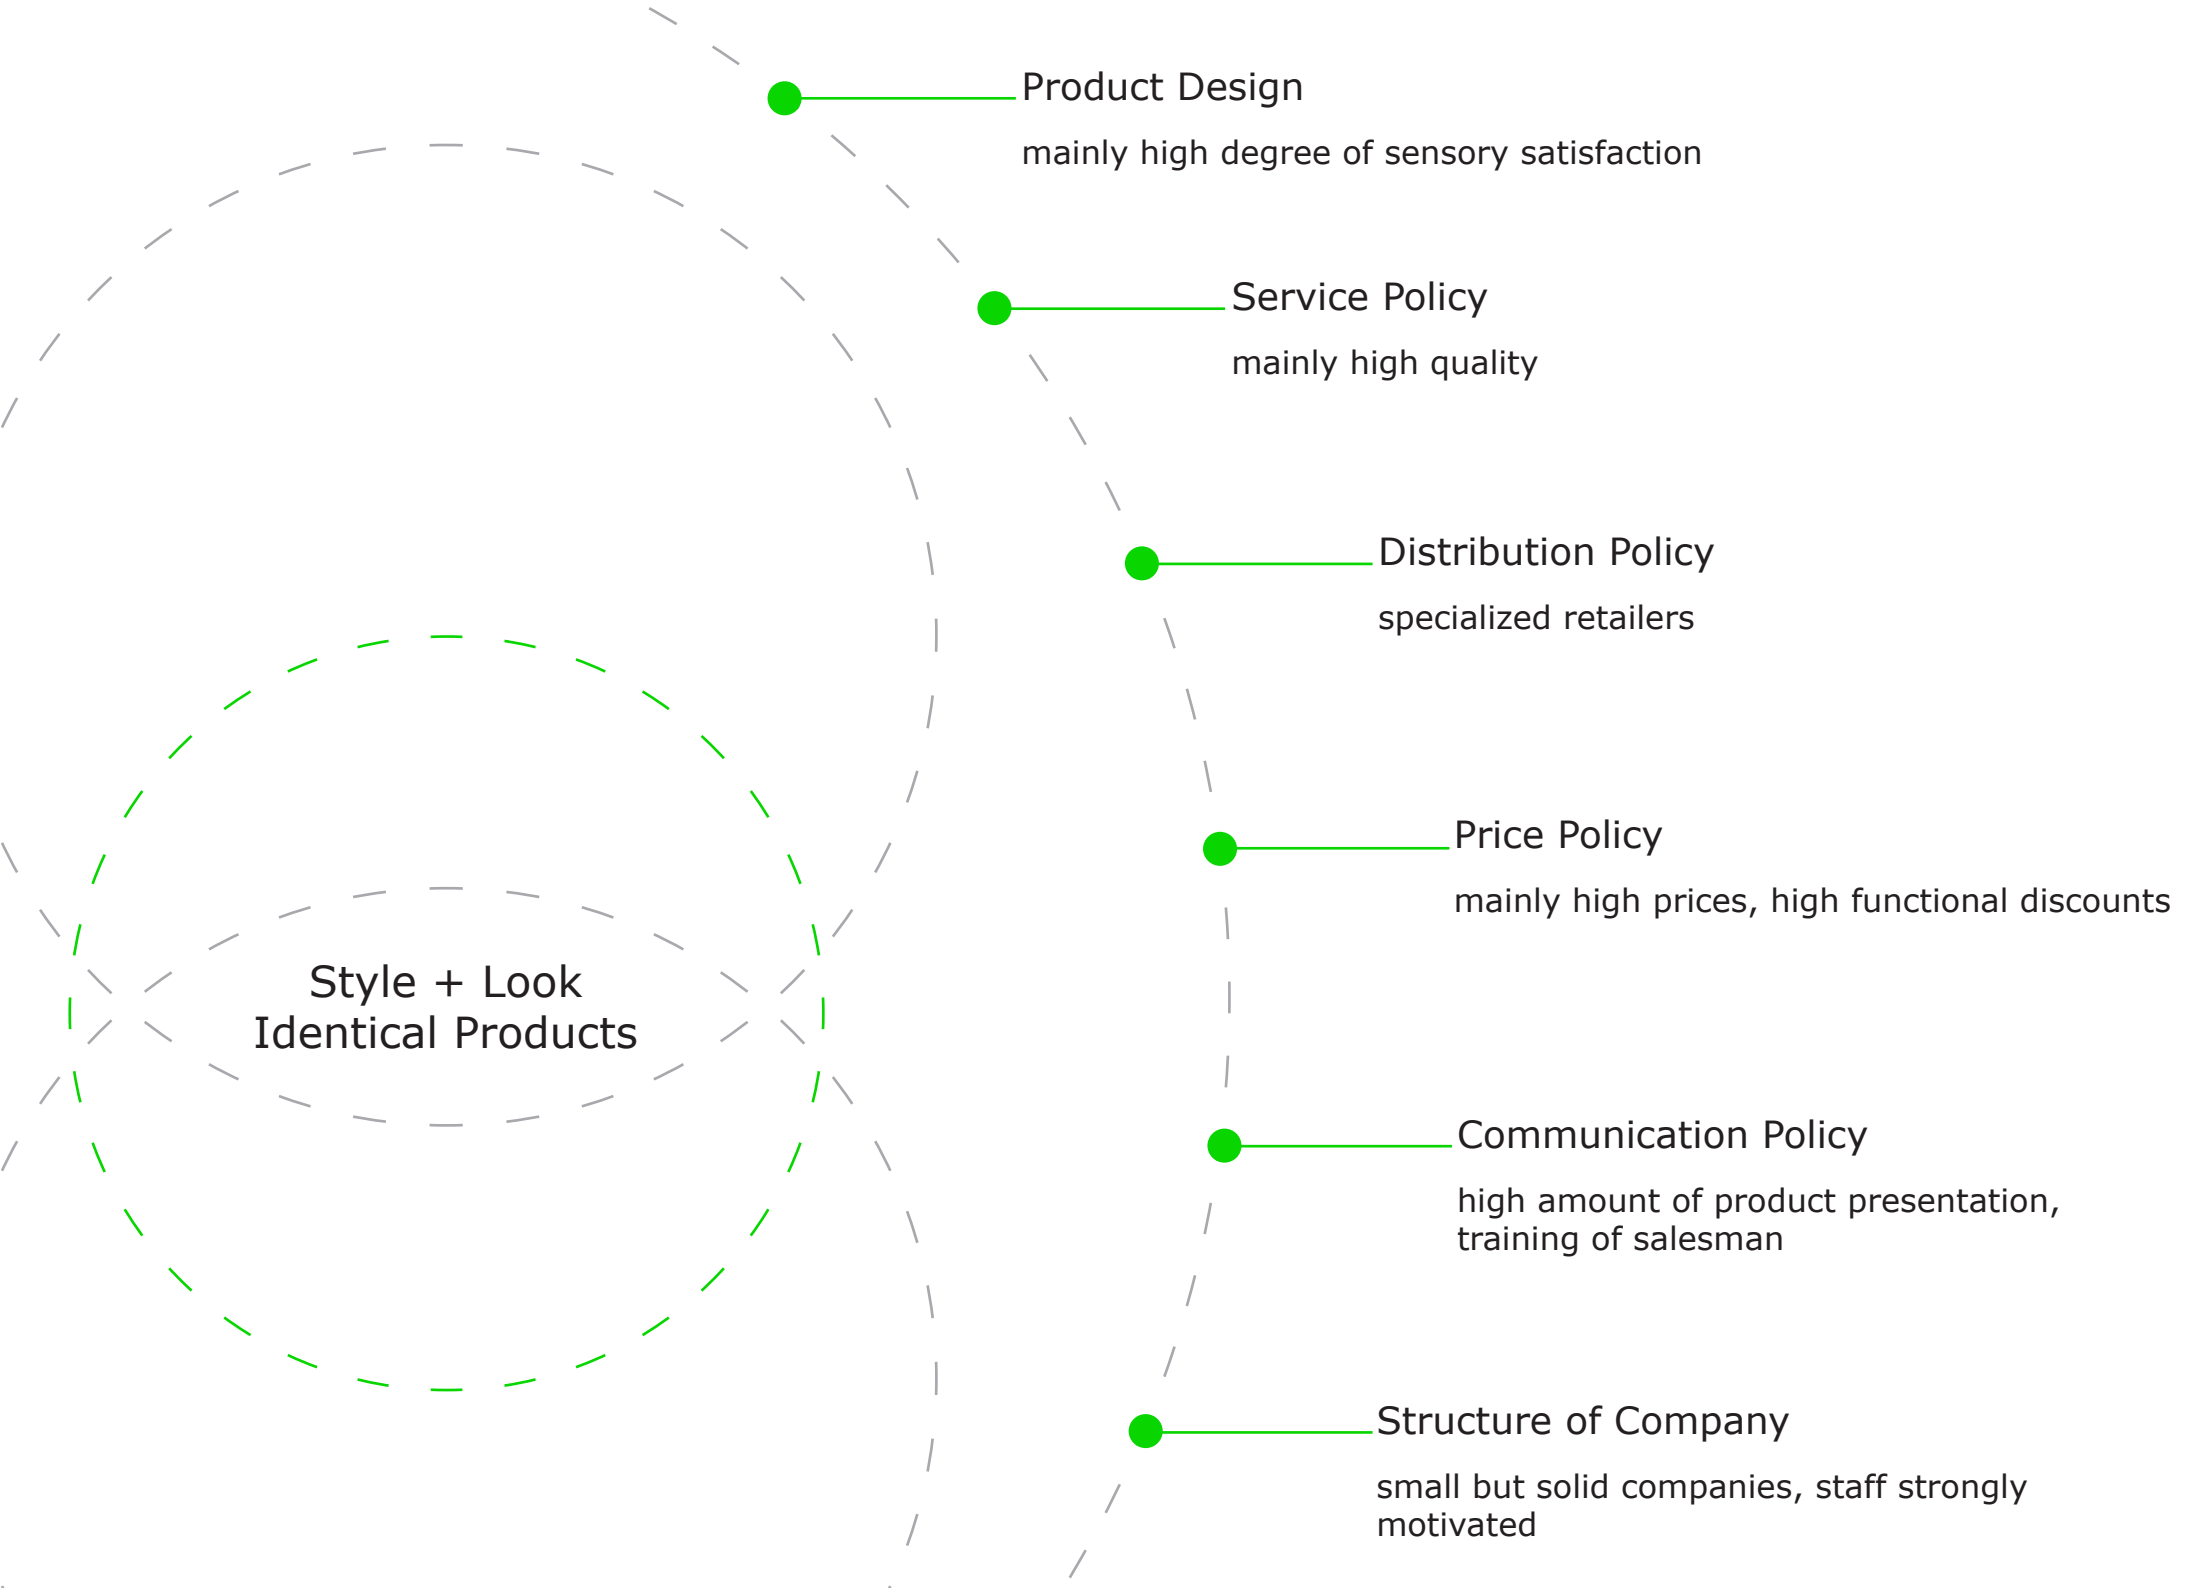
Product Design

mainly high degree of sensory satisfaction

Service Policy

mainly high quality

Distribution Policy

specialized retailers

Price Policy

mainly high prices, high functional discounts

Communication Policy

high amount of product presentation, training of salesman

Structure of Company

small but solid companies, staff strongly motivated

Style + Look
Identical Products